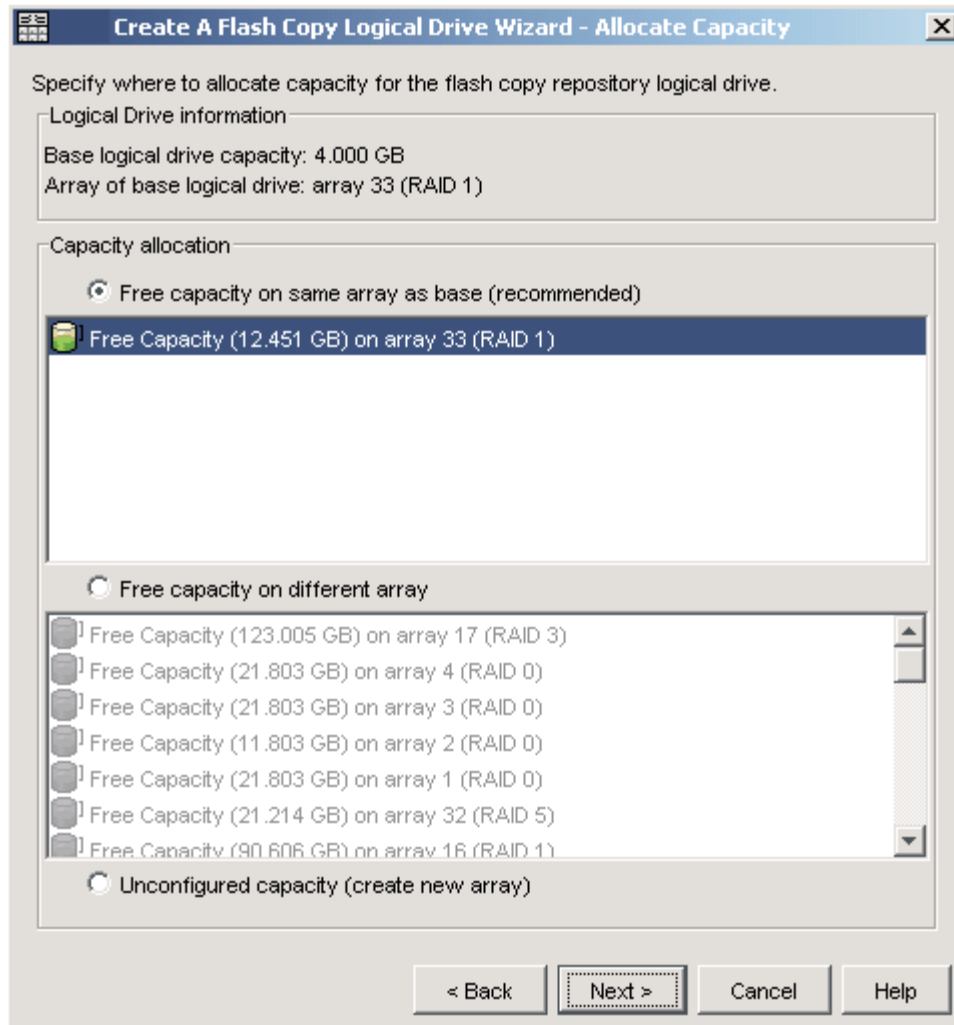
Create A Flash Copy Logical Drive Wizard - Allocate Capacity

Specify where to allocate capacity for the flash copy repository logical drive.

Logical Drive information

Base logical drive capacity: 4.000 GB
Array of base logical drive: array 33 (RAID 1)

Capacity allocation

Free capacity on same array as base (recommended)

Free Capacity (12.451 GB) on array 33 (RAID 1)

Free capacity on different array

Free Capacity (123.005 GB) on array 17 (RAID 3)
Free Capacity (21.803 GB) on array 4 (RAID 0)
Free Capacity (21.803 GB) on array 3 (RAID 0)
Free Capacity (11.803 GB) on array 2 (RAID 0)
Free Capacity (21.803 GB) on array 1 (RAID 0)
Free Capacity (21.214 GB) on array 32 (RAID 5)
Free Capacity (90.606 GB) on array 16 (RAID 1)

Unconfigured capacity (create new array)

< Back
Next >
Cancel
Help